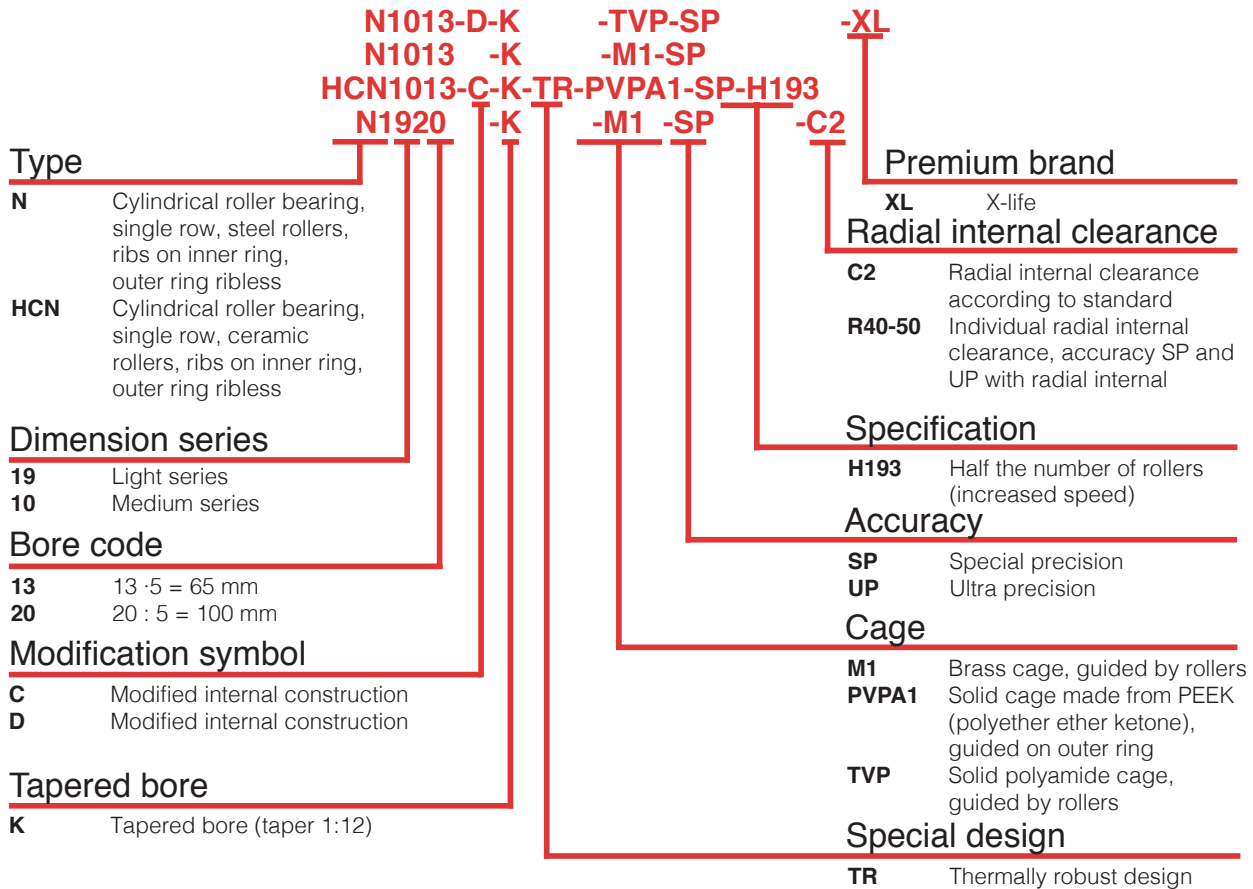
N1013-D-K -TVP-SP -XL
N1013 -K -M1-SP
HCN1013-C-K-TR-PVPA1-SP-H193
N1920 -K -M1 -SP -C2

Type
N Cylindrical roller bearing, single row, steel rollers, ribs on inner ring, outer ring ribless
HCN Cylindrical roller bearing, single row, ceramic rollers, ribs on inner ring, outer ring ribless

Dimension series
19 Light series
10 Medium series

Bore code
13 13 ·5 = 65 mm
20 20 : 5 = 100 mm

Modification symbol
C Modified internal construction
D Modified internal construction

Tapered bore
K Tapered bore (taper 1:12)

Premium brand
XL X-life

Radial internal clearance
C2 Radial internal clearance according to standard
R40-50 Individual radial internal clearance, accuracy SP and UP with radial internal

Specification
H193 Half the number of rollers (increased speed)

Accuracy
SP Special precision
UP Ultra precision

Cage
M1 Brass cage, guided by rollers
PVPA1 Solid cage made from PEEK (polyether ether ketone), guided on outer ring
TVP Solid polyamide cage, guided by rollers

Special design
TR Thermally robust design